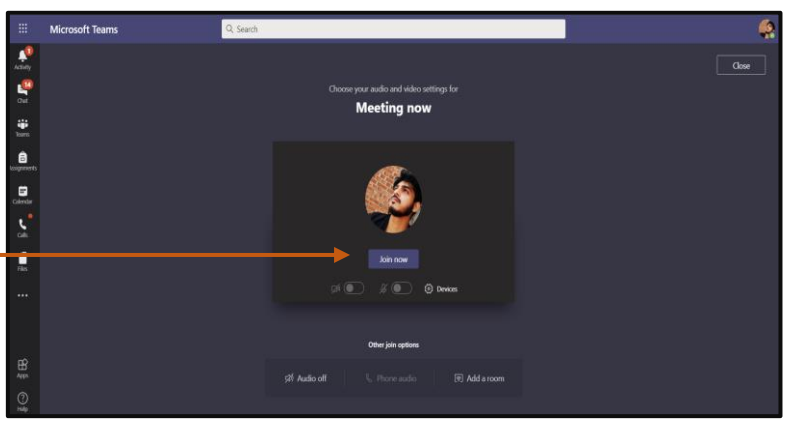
Microsoft Teams
Search
Close
1
Activity
14
Chat
Teams
Assignments
Calendar
Calls
Files
...
Apps
Help

Choose your audio and video settings for
Meeting now

Join now
Devices

Other join options
Audio off
Phone audio
Add a room